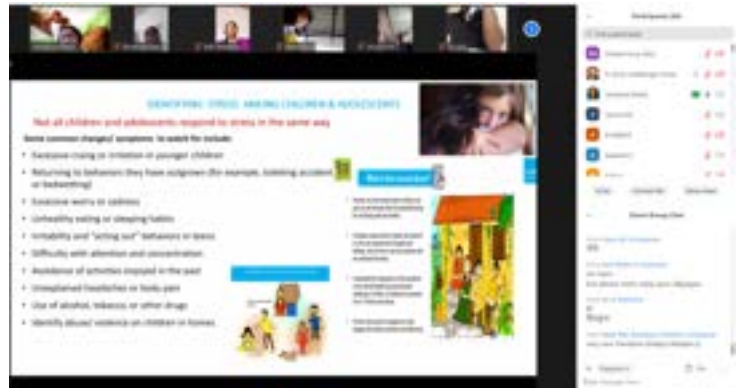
IDENTIFYING STRESS AMONG CHILDREN & ADOLESCENTS

Not all children and adolescents respond to stress in the same way

Some common changes/ symptoms to watch for include:

- Excessive crying or irritation in younger children
- Returning to behaviors they have outgrown (for example, toileting accidents or bedwetting)
- Excessive worry or sadness
- Unhealthy eating or sleeping habits
- Irritability and "acting out" behaviors in teens
- Difficulty with attention and concentration
- Avoidance of activities enjoyed in the past
- Unexplained headaches or body pain
- Use of alcohol, tobacco, or other drugs
- Identify abuse/ violence on children in homes

What Do you do?

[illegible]

Participants

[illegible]